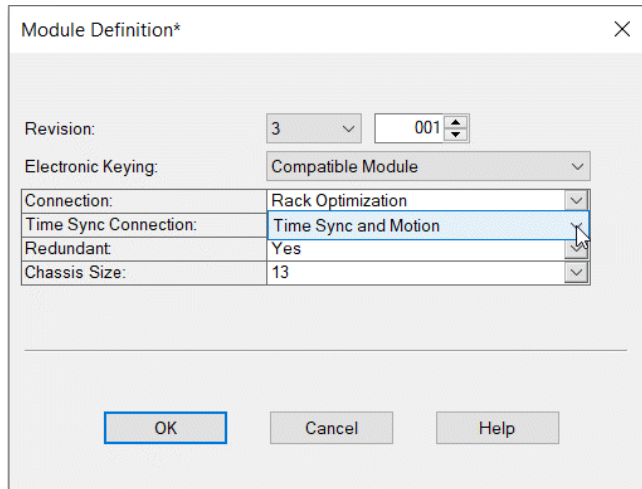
Module Definition*

Revision: 3 001

Electronic Keying: Compatible Module

| Connection: | Rack Optimization |
|---|---|
| Time Sync Connection: | Time Sync and Motion |
| Redundant: | Yes |
| Chassis Size: | 13 |

OK Cancel Help